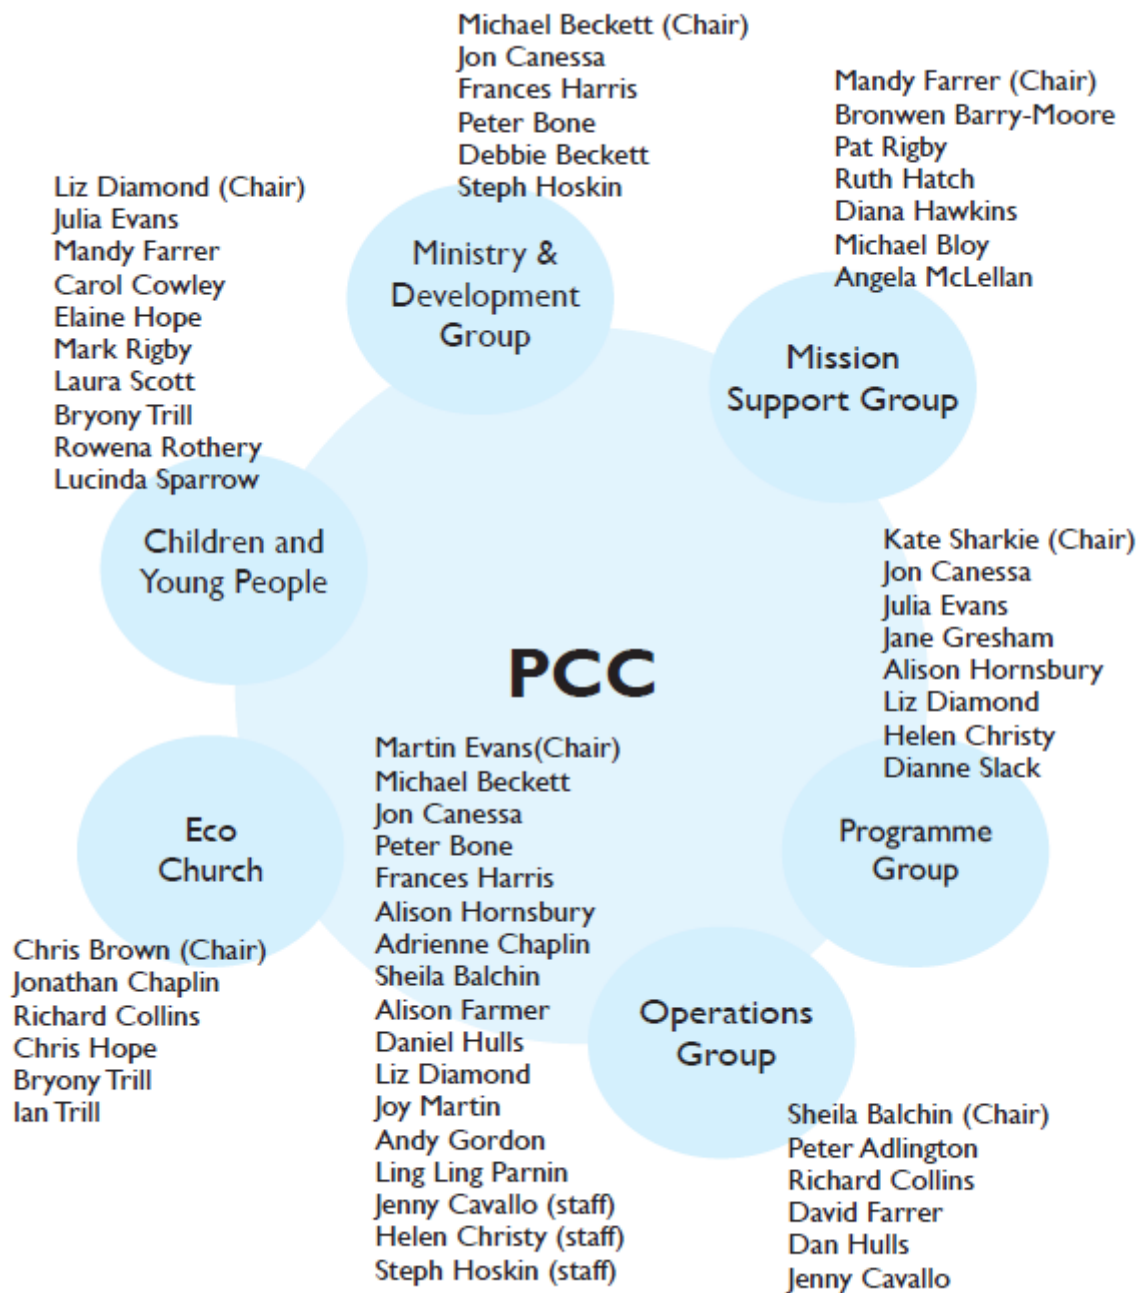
Michael Beckett (Chair)
Jon Canessa
Frances Harris
Peter Bone
Debbie Beckett
Steph Hoskin

Ministry & Development Group

Mandy Farrer (Chair)
Bronwen Barry-Moore
Pat Rigby
Ruth Hatch
Diana Hawkins
Michael Bloy
Angela McLellan

Mission Support Group

Liz Diamond (Chair)
Julia Evans
Mandy Farrer
Carol Cowley
Elaine Hope
Mark Rigby
Laura Scott
Bryony Trill
Rowena Rothery
Lucinda Sparrow

Children and Young People

Kate Sharkie (Chair)
Jon Canessa
Julia Evans
Jane Gresham
Alison Hornsbury
Liz Diamond
Helen Christy
Dianne Slack

Programme Group

PCC

Martin Evans(Chair)
Michael Beckett
Jon Canessa
Peter Bone
Frances Harris
Alison Hornsbury
Adrienne Chaplin
Sheila Balchin
Alison Farmer
Daniel Hulls
Liz Diamond
Joy Martin
Andy Gordon
Ling Ling Parnin
Jenny Cavallo (staff)
Helen Christy (staff)
Steph Hoskin (staff)

Eco Church

Chris Brown (Chair)
Jonathan Chaplin
Richard Collins
Chris Hope
Bryony Trill
Ian Trill

Operations Group

Sheila Balchin (Chair)
Peter Adlington
Richard Collins
David Farrer
Dan Hulls
Jenny Cavallo